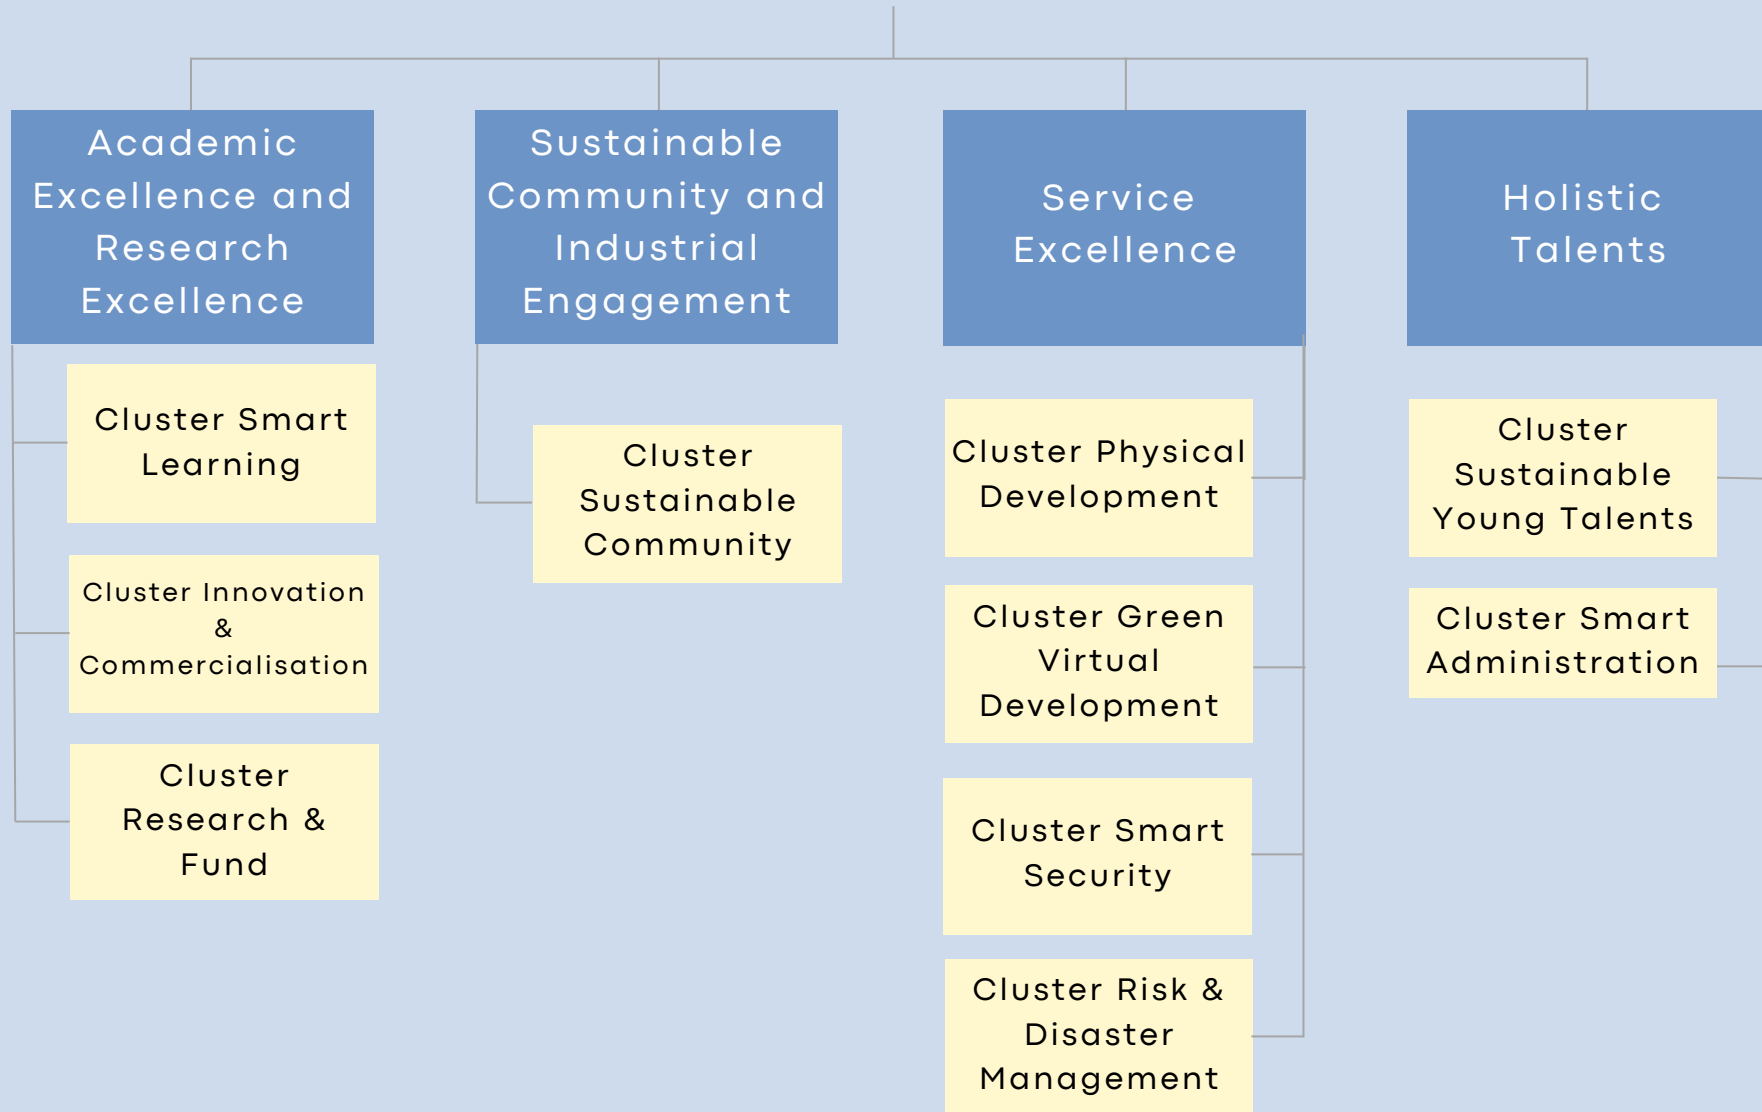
Academic Excellence and Research Excellence

Cluster Smart Learning

Cluster Innovation & Commercialisation

Cluster Research & Fund

Sustainable Community and Industrial Engagement

Cluster Sustainable Community

Service Excellence

Cluster Physical Development

Cluster Green Virtual Development

Cluster Smart Security

Cluster Risk & Disaster Management

Holistic Talents

Cluster Sustainable Young Talents

Cluster Smart Administration